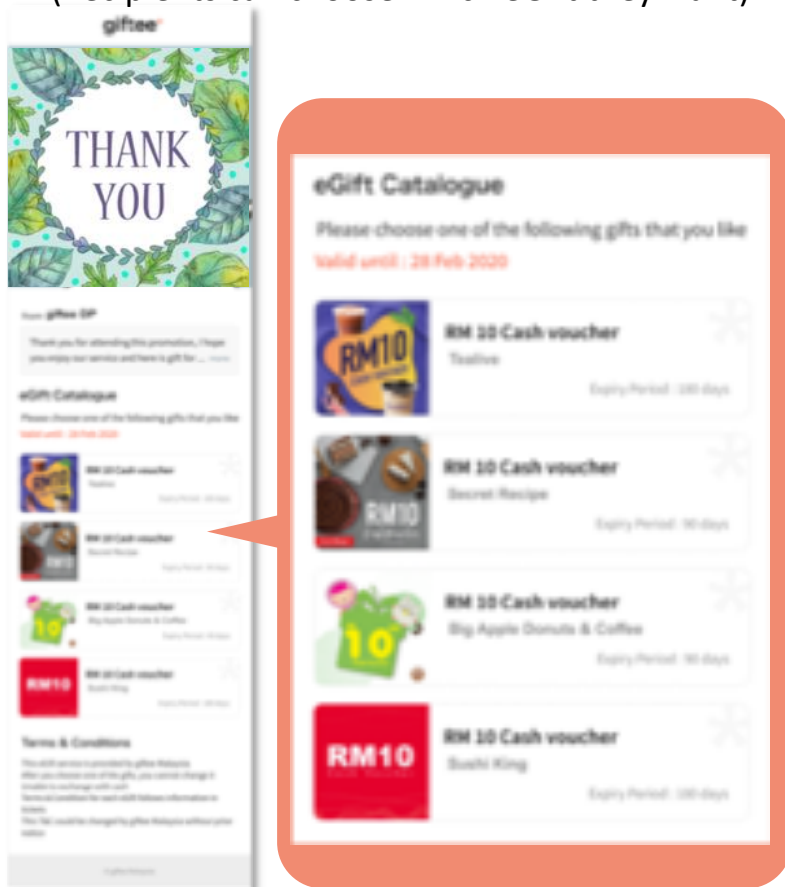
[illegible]

giftee

THANK YOU

From giftee DP

Thank you for attending this promotion, I hope you enjoy our service and here is gift for ... more

eGift Catalogue

Please choose one of the following gifts that you like

Valid until : 28 Feb 2020

RM 10 Cash voucher
Tealive
Expiry Period : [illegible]

RM 10 Cash voucher
Secret Recipe
Expiry Period : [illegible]

RM 10 Cash voucher
Big Apple Donuts & Coffee
Expiry Period : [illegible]

RM 10 Cash voucher
Sushi King
Expiry Period : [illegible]

Terms & Conditions

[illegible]

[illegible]

eGift Catalogue

Please choose one of the following gifts that you like

Valid until : 28 Feb 2020

RM10

RM 10 Cash voucher
Tealive
Expiry Period : 180 days

RM10

RM 10 Cash voucher
Secret Recipe
Expiry Period : 90 days

10

RM 10 Cash voucher
Big Apple Donuts & Coffee
Expiry Period : 90 days

RM10

RM 10 Cash voucher
Sushi King
Expiry Period : 180 days